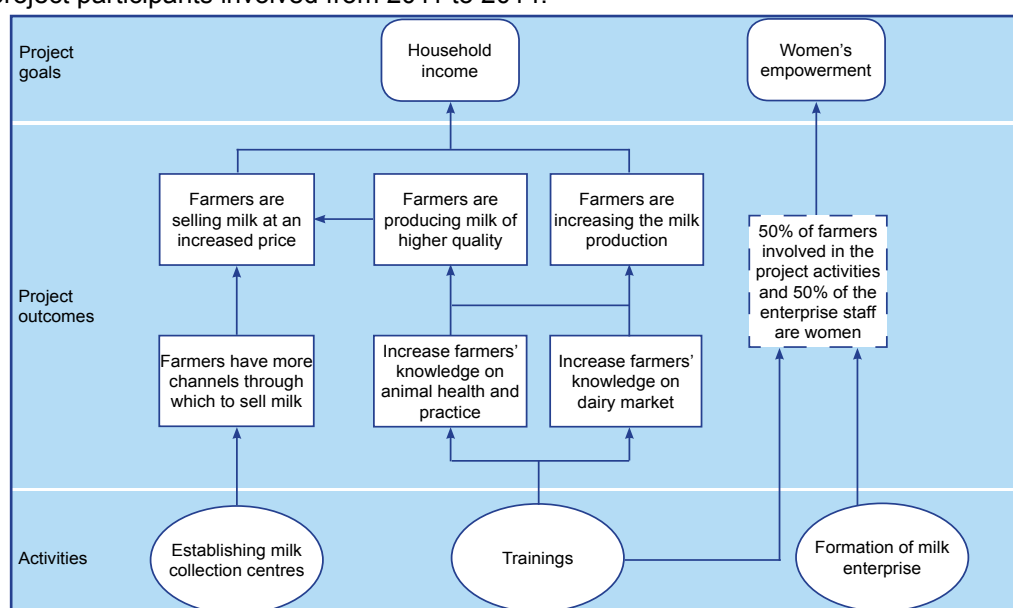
project participants involved from 2011 to 2014.

Project goals

Household income

Women's empowerment

Project outcomes

Farmers are selling milk at an increased price

Farmers are producing milk of higher quality

Farmers are increasing the milk production

50% of farmers involved in the project activities and 50% of the enterprise staff are women

Farmers have more channels through which to sell milk

Increase farmers' knowledge on animal health and practice

Increase farmers' knowledge on dairy market

Activities

Establishing milk collection centres

Trainings

Formation of milk enterprise